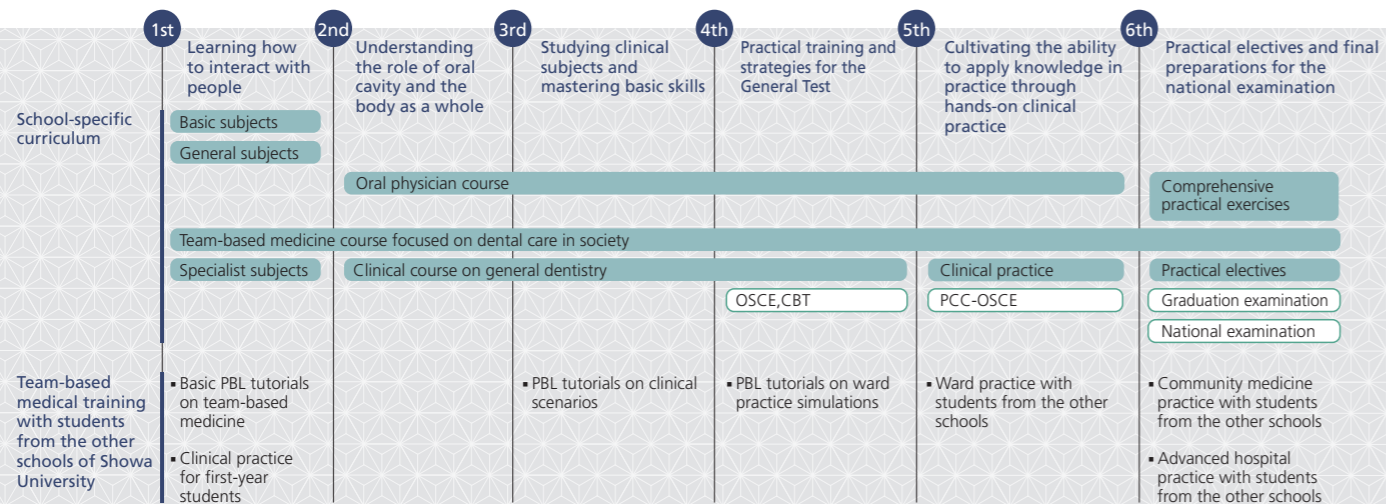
1st
Learning how to interact with people

2nd
Understanding the role of oral cavity and the body as a whole

3rd
Studying clinical subjects and mastering basic skills

4th
Practical training and strategies for the General Test

5th
Cultivating the ability to apply knowledge in practice through hands-on clinical practice

6th
Practical electives and final preparations for the national examination

School-specific curriculum

Basic subjects

General subjects

Oral physician course

Comprehensive practical exercises

Team-based medicine course focused on dental care in society

Specialist subjects

Clinical course on general dentistry

Clinical practice

Practical electives

OSCE,CBT

PCC-OSCE

Graduation examination

National examination

Team-based medical training with students from the other schools of Showa University

▪ Basic PBL tutorials on team-based medicine

▪ Clinical practice for first-year students

▪ PBL tutorials on clinical scenarios

▪ PBL tutorials on ward practice simulations

▪ Ward practice with students from the other schools

▪ Community medicine practice with students from the other schools

▪ Advanced hospital practice with students from the other schools